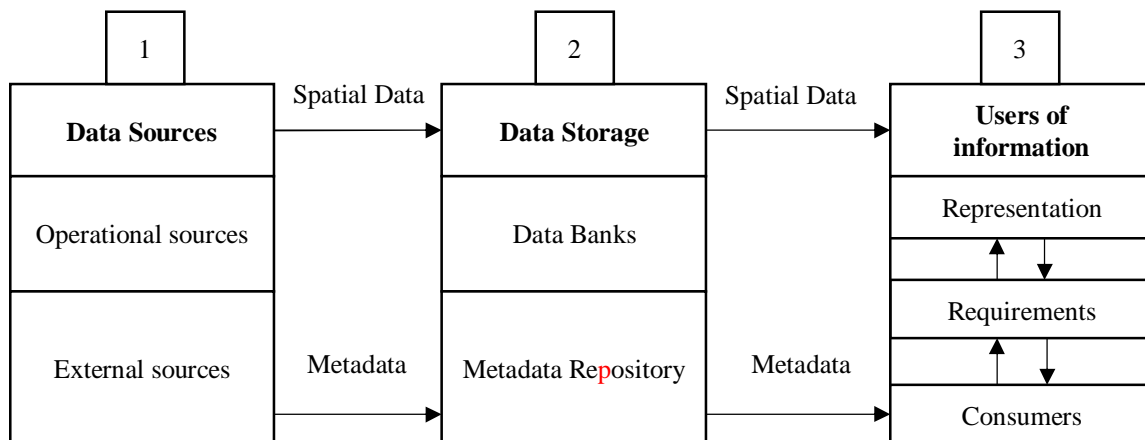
1

Data Sources

Operational sources

External sources

Spatial Data

Metadata

2

Data Storage

Data Banks

Metadata Repository

Spatial Data

Metadata

3

Users of information

Representation

Requirements

Consumers